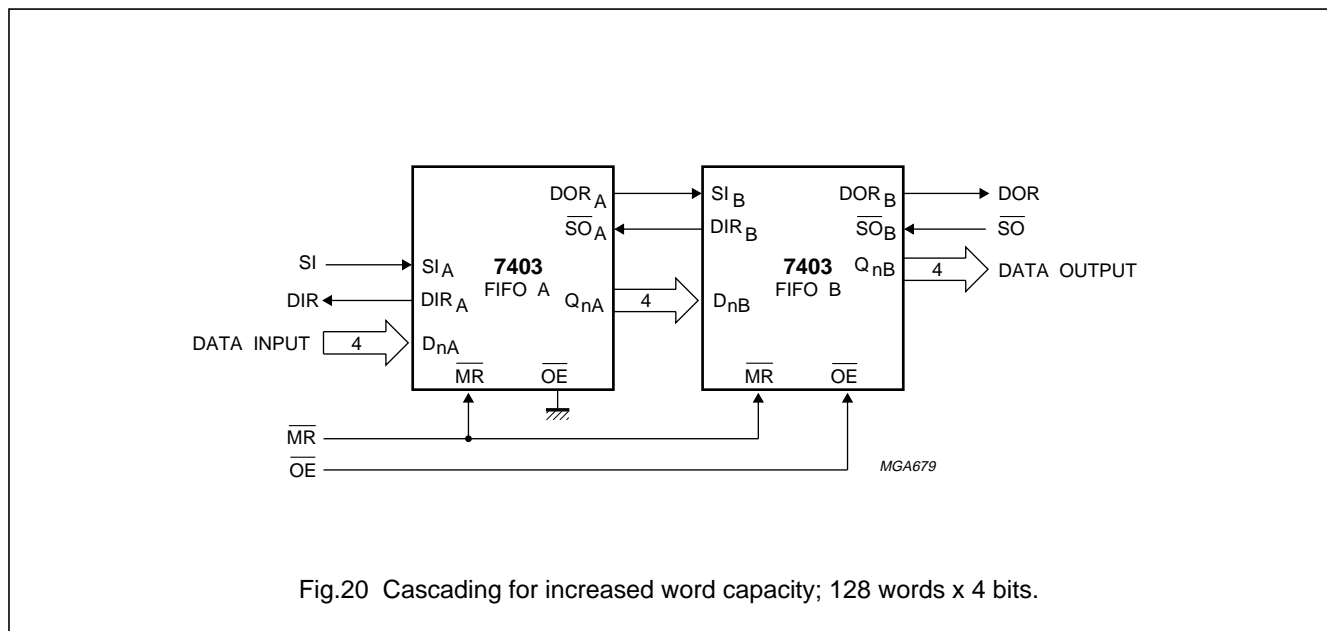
$DOR_A$
$\overline{SO}_A$
SI
$SI_A$
7403
FIFO A
DIR
$DIR_A$
$Q_{nA}$
4
DATA INPUT
4
$D_{nA}$
$\overline{MR}$
$\overline{OE}$

$SI_B$
$DIR_B$
$DOR_B$
$\overline{SO}_B$
DOR
$\overline{SO}$
7403
FIFO B
$Q_{nB}$
4
DATA OUTPUT
$D_{nB}$
$\overline{MR}$
$\overline{OE}$

$\overline{MR}$
$\overline{OE}$
MGA679

Fig.20 Cascading for increased word capacity; 128 words x 4 bits.